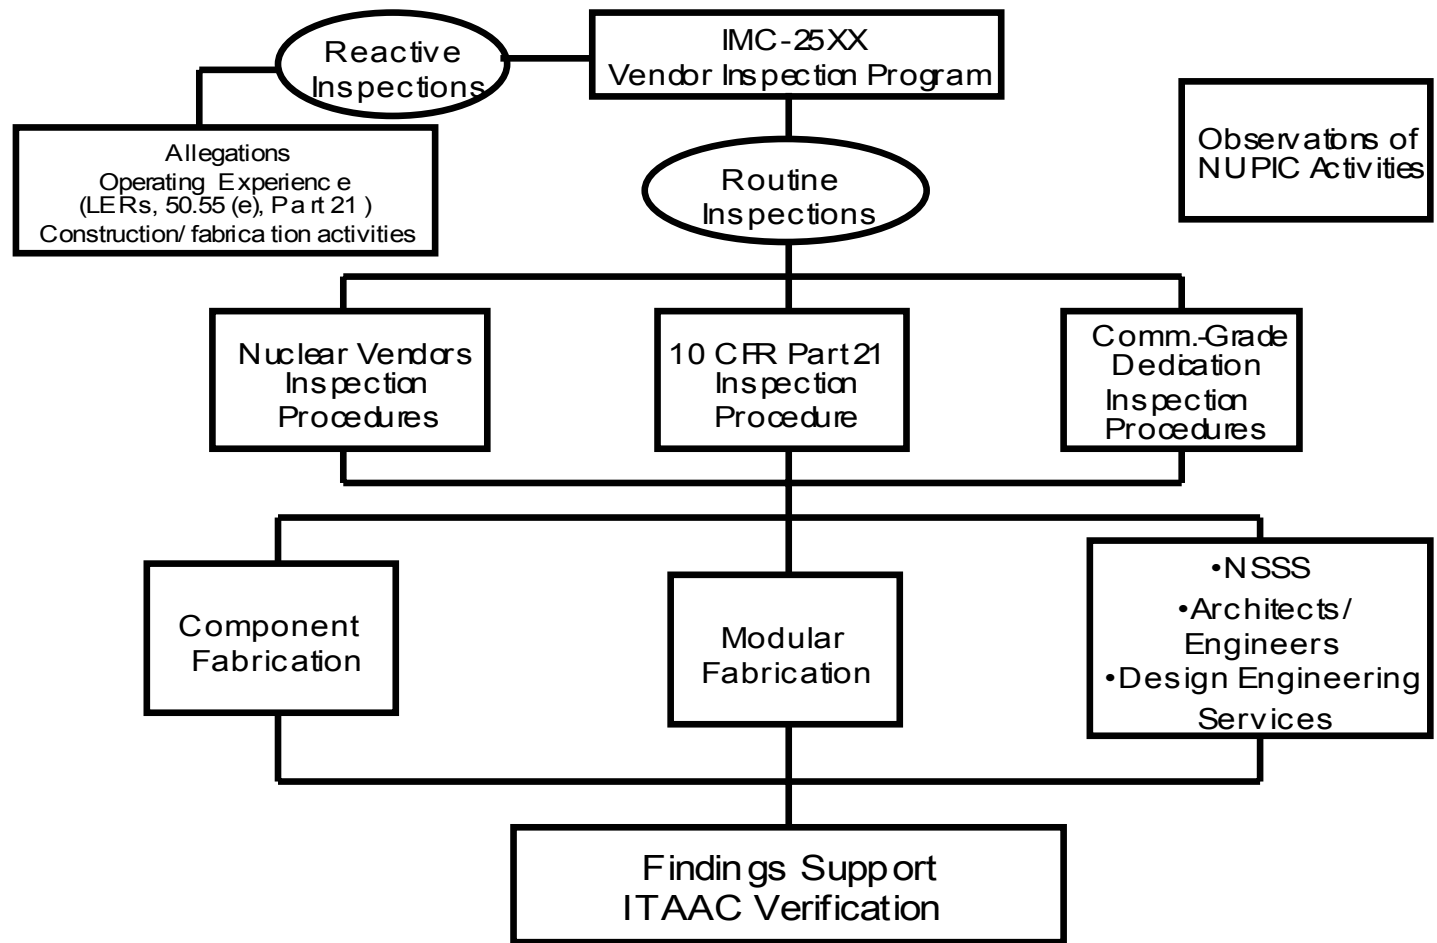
Reactive Inspections

IMC-25XX
Vendor Inspection Program

Observations of NUPIC Activities

Allegations
Operating Experience
(LERs, 50.55 (e), Part 21 )
Construction/ fabrication activities

Routine Inspections

Nuclear Vendors Inspection Procedures

10 CFR Part 21 Inspection Procedure

Comm.-Grade Dedication Inspection Procedures

Component Fabrication

Modular Fabrication

•NSSS
•Architects/ Engineers
•Design Engineering Services

Findings Support
ITAAC Verification